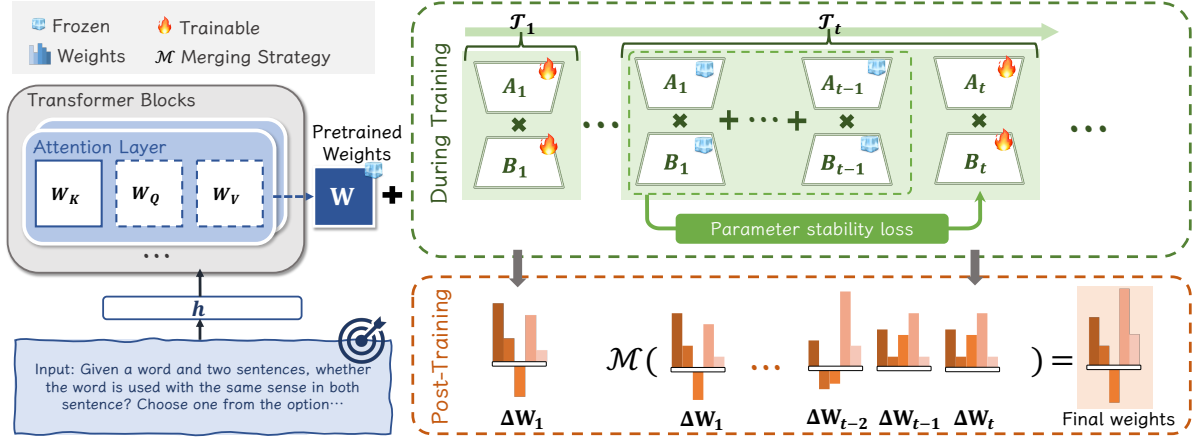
Frozen
Trainable
Weights
$\mathcal{M}$ Merging Strategy

Transformer Blocks
Attention Layer
$W_K$
$W_Q$
$W_V$
...
Pretrained Weights
W
$h$
Input: Given a word and two sentences, whether the word is used with the same sense in both sentence? Choose one from the option···

During Training
$\mathcal{T}_1$
$\mathcal{T}_t$
$A_1$
$B_1$
...
$A_1$
$B_1$
$+ \cdots +$
$A_{t-1}$
$B_{t-1}$
$A_t$
$B_t$
...
Parameter stability loss

Post-Training
$\Delta W_1$
$\mathcal{M}($
$\Delta W_1$
...
$\Delta W_{t-2}$
$\Delta W_{t-1}$
$\Delta W_t$
$) =$
Final weights